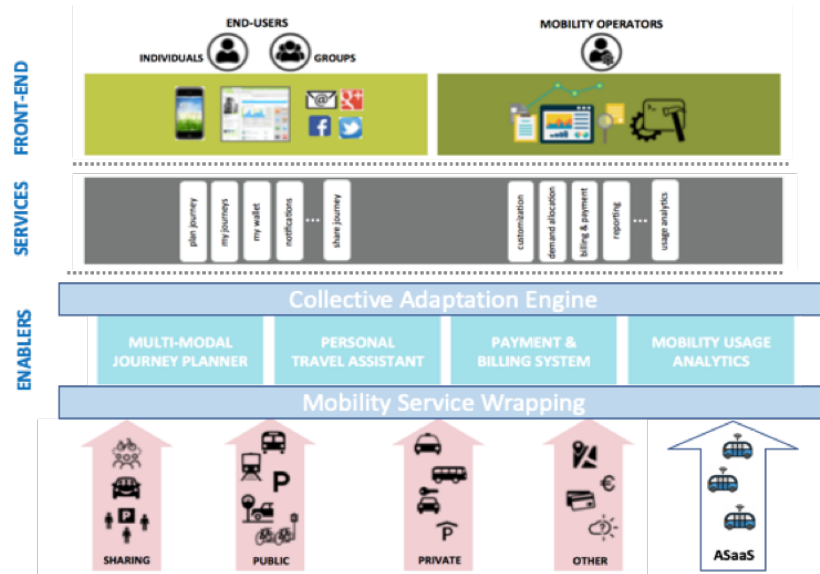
FRONT-END

END-USERS

INDIVIDUALS

GROUPS

MOBILITY OPERATORS

SERVICES

plan journey

my journeys

my wallet

notifications

...

share journey

customization

demand allocation

billing & payment

reporting

...

usage analytics

ENABLERS

Collective Adaptation Engine

MULTI-MODAL JOURNEY PLANNER

PERSONAL TRAVEL ASSISTANT

PAYMENT & BILLING SYSTEM

MOBILITY USAGE ANALYTICS

Mobility Service Wrapping

P

P

P

€

SHARING

PUBLIC

PRIVATE

OTHER

ASaaS